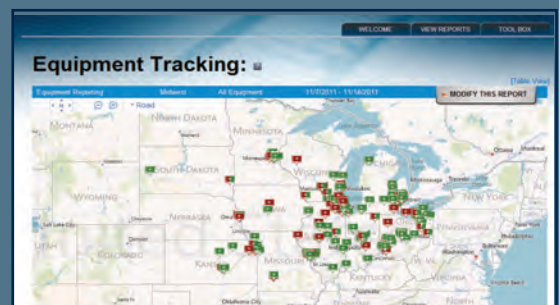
WELCOME VIEW REPORTS TOOL BOX

Equipment Tracking:

[Table View]

Equipment Reporting Midwest All Equipment 11/7/2011 - 11/14/2011

MODIFY THIS REPORT

Road

MONTANA NORTH DAKOTA MINNESOTA SOUTH DAKOTA WYOMING NEBRASKA IOWA UTAH COLORADO KANSAS MISSOURI KENTUCKY NEW YORK PENNSYLVANIA

Salt Lake City Denver Oklahoma City